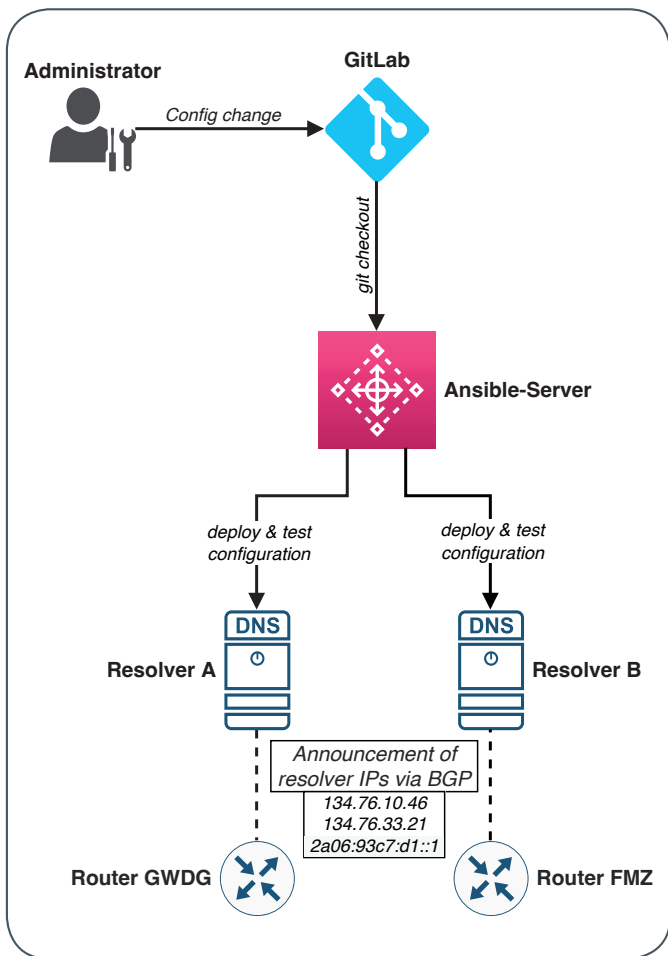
Administrator

GitLab

Config change

git checkout

Ansible-Server

deploy & test configuration

deploy & test configuration

DNS

DNS

Resolver A

Resolver B

Announcement of resolver IPs via BGP

134.76.10.46
134.76.33.21
2a06:93c7:d1::1

Router GWDG

Router FMZ